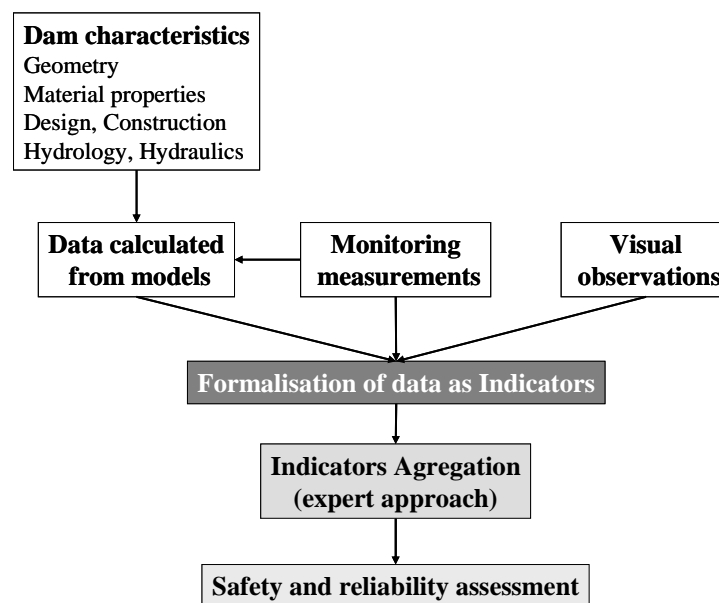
Dam characteristics
Geometry
Material properties
Design, Construction
Hydrology, Hydraulics

Data calculated from models

Monitoring measurements

Visual observations

Formalisation of data as Indicators

Indicators Agregation (expert approach)

Safety and reliability assessment